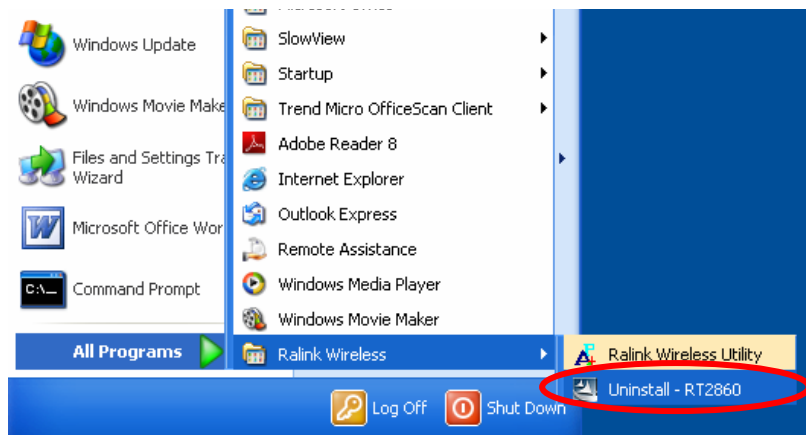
Windows Update
Windows Movie Make
Files and Settings Tra Wizard
Microsoft Office Wor
Command Prompt
All Programs

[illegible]
SlowView
Startup
Trend Micro OfficeScan Client
Adobe Reader 8
Internet Explorer
Outlook Express
Remote Assistance
Windows Media Player
Windows Movie Maker
Ralink Wireless

Ralink Wireless Utility
Uninstall - RT2860

Log Off
Shut Down